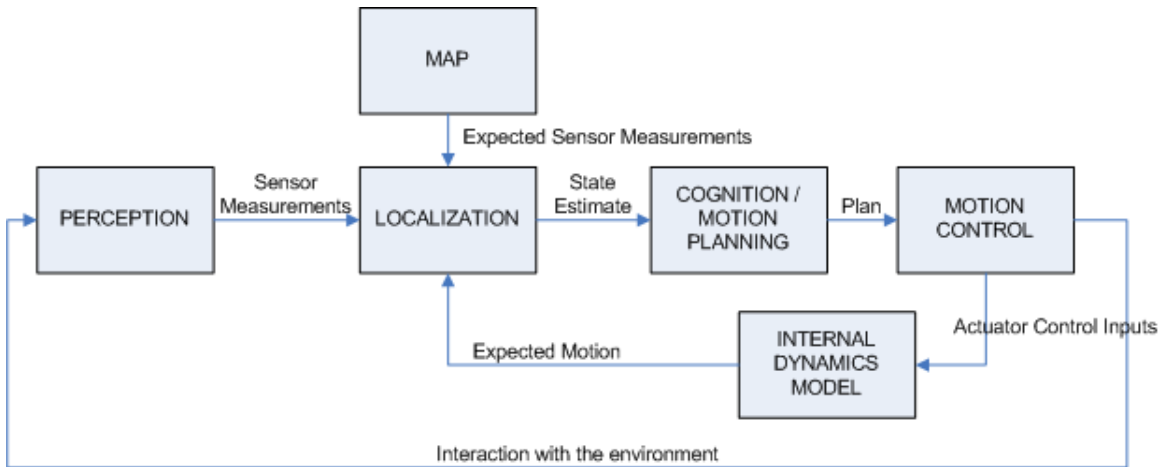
MAP

Expected Sensor Measurements

PERCEPTION

Sensor Measurements

LOCALIZATION

State Estimate

COGNITION / MOTION PLANNING

Plan

MOTION CONTROL

Actuator Control Inputs

INTERNAL DYNAMICS MODEL

Expected Motion

Interaction with the environment